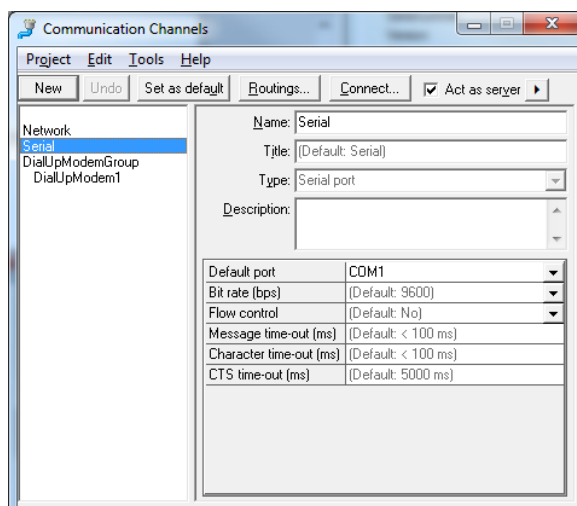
Communication Channels

Project Edit Tools Help

New Undo Set as default Routings... Connect... Act as server

Network
Serial
DialUpModemGroup
DialUpModem1

Name: Serial
Title: (Default: Serial)
Type: Serial port
Description:

| | |
|---|---|
| Default port | COM1 |
| Bit rate (bps) | (Default: 9600) |
| Flow control | (Default: No) |
| Message time-out (ms) | (Default: < 100 ms) |
| Character time-out (ms) | (Default: < 100 ms) |
| CTS time-out (ms) | (Default: 5000 ms) |